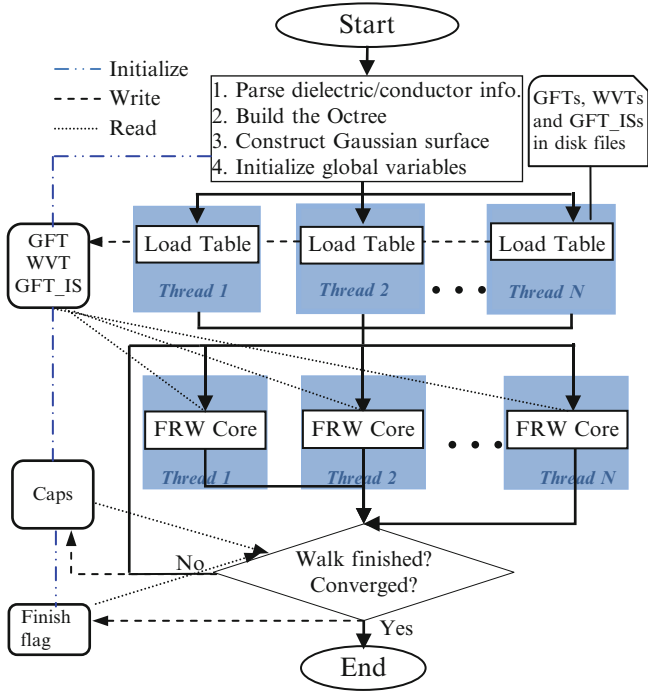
Start

Initialize
Write
Read

1. Parse dielectric/conductor info.
2. Build the Octree
3. Construct Gaussian surface
4. Initialize global variables

GFTs, WVTs and GFT_ISs in disk files

GFT
WVT
GFT_IS

Load Table
Thread 1
Load Table
Thread 2
Load Table
Thread N

FRW Core
Thread 1
FRW Core
Thread 2
FRW Core
Thread N

Caps

No

Walk finished?
Converged?

Finish flag

Yes

End